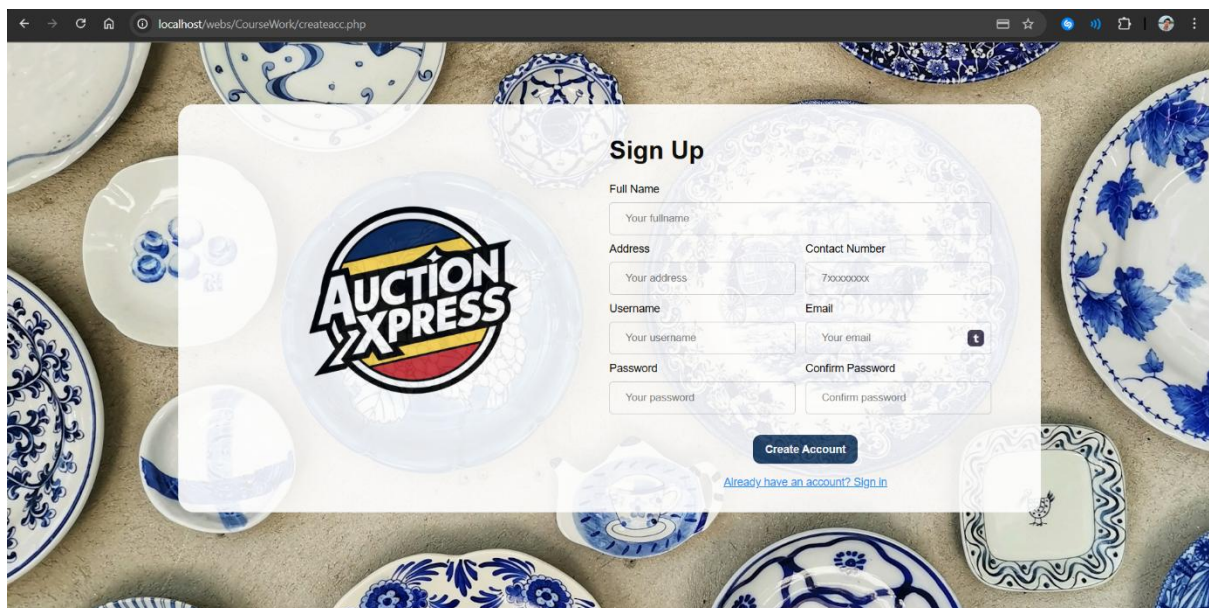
localhost/webs/CourseWork/createacc.php

AUCTION XPRESS

Sign Up

Full Name

Your fullname

Address

Your address

Contact Number

7xxxxxxxx

Username

Your username

Email

Your email

Password

Your password

Confirm Password

Confirm password

Create Account

Already have an account? Sign in